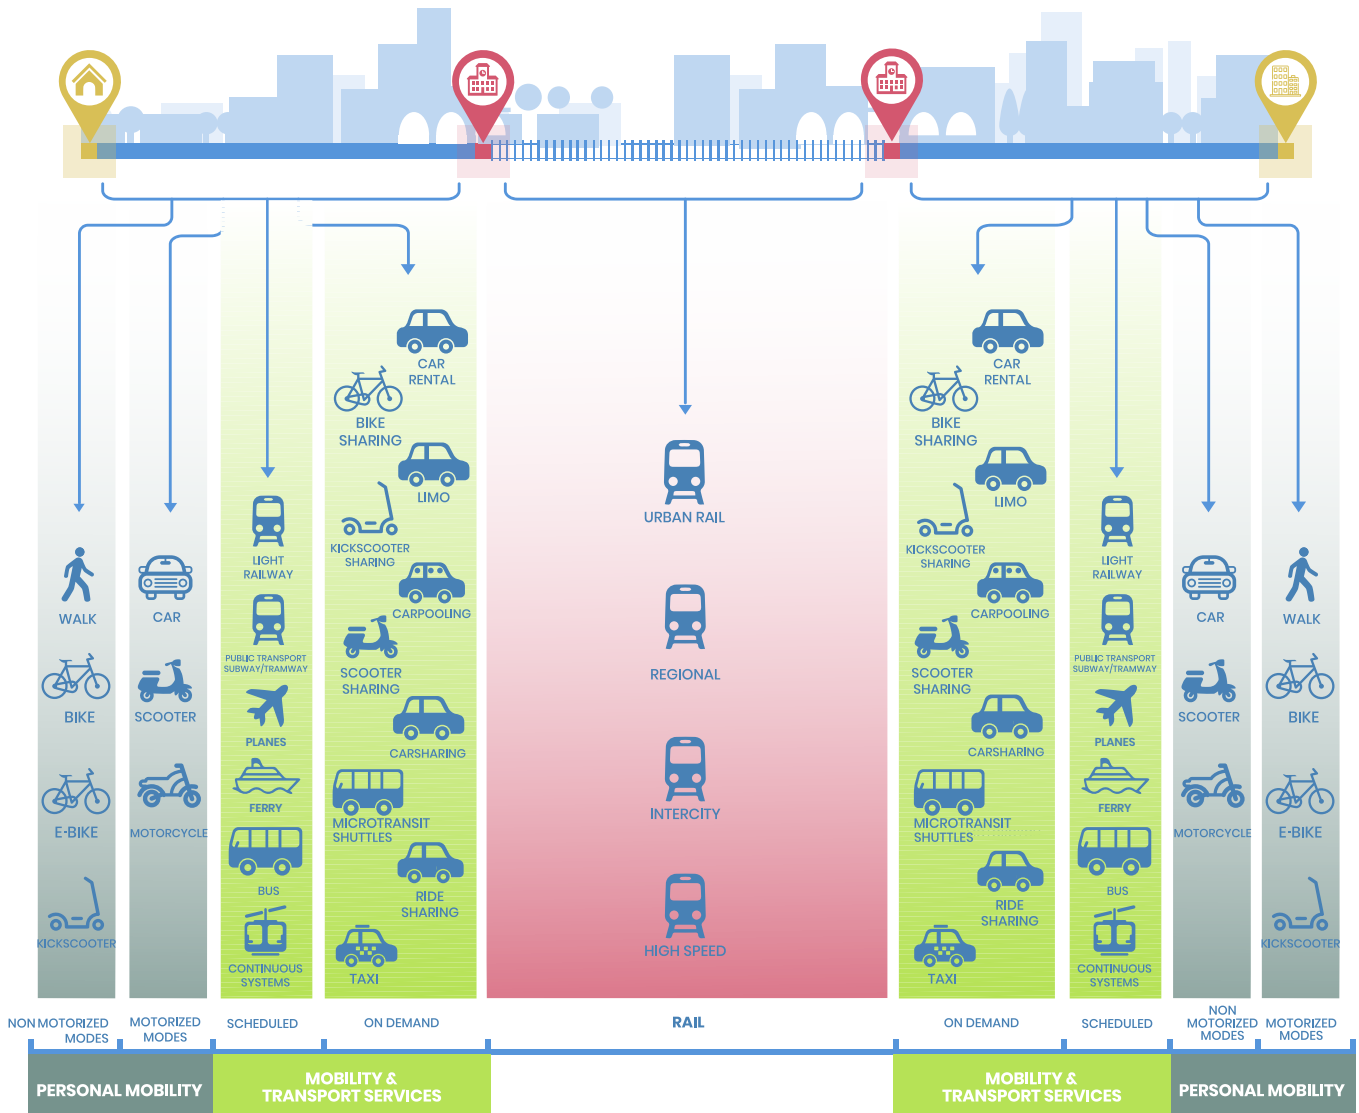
WALK

BIKE

E-BIKE

KICKSCOOTER

CAR

SCOOTER

MOTORCYCLE

LIGHT RAILWAY

PUBLIC TRANSPORT SUBWAY/TRAMWAY

PLANES

FERRY

BUS

CONTINUOUS SYSTEMS

CAR RENTAL

BIKE SHARING

LIMO

KICKSCOOTER SHARING

CARPOOLING

SCOOTER SHARING

CARSHARING

MICROTRANSIT SHUTTLES

RIDE SHARING

TAXI

URBAN RAIL

REGIONAL

INTERCITY

HIGH SPEED

CAR RENTAL

BIKE SHARING

LIMO

KICKSCOOTER SHARING

CARPOOLING

SCOOTER SHARING

CARSHARING

MICROTRANSIT SHUTTLES

RIDE SHARING

TAXI

LIGHT RAILWAY

PUBLIC TRANSPORT SUBWAY/TRAMWAY

PLANES

FERRY

BUS

CONTINUOUS SYSTEMS

CAR

SCOOTER

MOTORCYCLE

WALK

BIKE

E-BIKE

KICKSCOOTER

NON MOTORIZED MODES

MOTORIZED MODES

SCHEDULED

ON DEMAND

RAIL

ON DEMAND

SCHEDULED

NON MOTORIZED MODES

MOTORIZED MODES

PERSONAL MOBILITY

MOBILITY & TRANSPORT SERVICES

MOBILITY & TRANSPORT SERVICES

PERSONAL MOBILITY